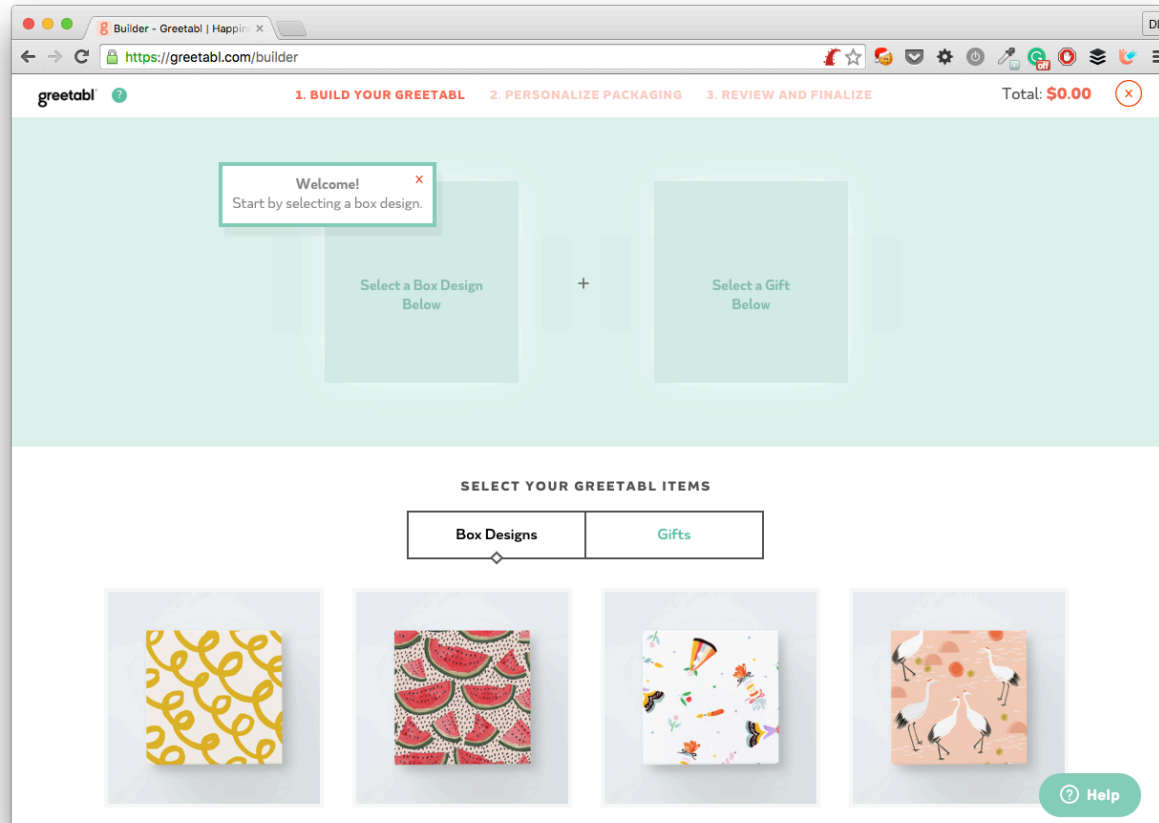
Builder - Greetabl | Happi

https://greetabl.com/builder

DI

greetabl

?

1. BUILD YOUR GREETABL 2. PERSONALIZE PACKAGING 3. REVIEW AND FINALIZE

Total: $0.00

×

Welcome!
Start by selecting a box design.

×

Select a Box Design Below

+

Select a Gift Below

SELECT YOUR GREETABL ITEMS

Box Designs

Gifts

? Help